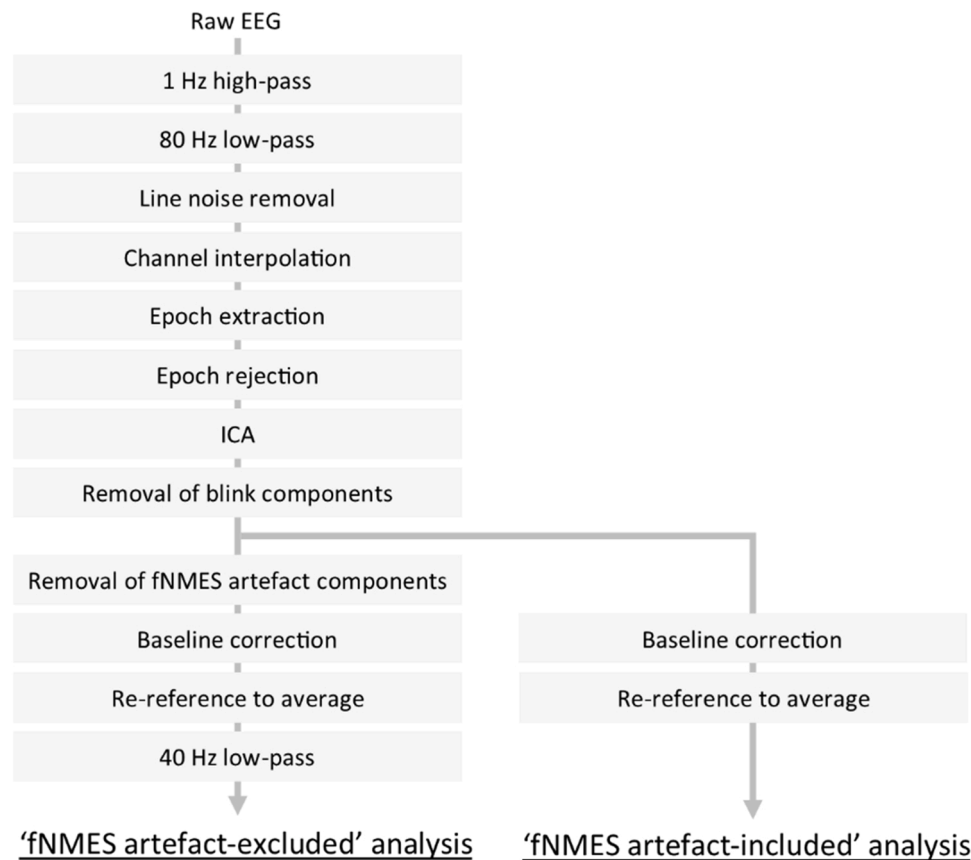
Raw EEG

1 Hz high-pass

80 Hz low-pass

Line noise removal

Channel interpolation

Epoch extraction

Epoch rejection

ICA

Removal of blink components

Removal of fNMES artefact components

Baseline correction

Re-reference to average

40 Hz low-pass

Baseline correction

Re-reference to average

'fNMES artefact-excluded' analysis

'fNMES artefact-included' analysis